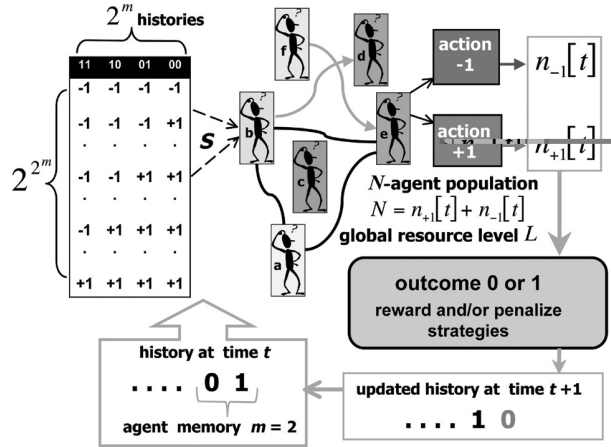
$2^m$ histories

| 11 | 10 | 01 | 00 |
|---|---|---|---|
| -1 | -1 | -1 | -1 |
| -1 | -1 | -1 | +1 |
| . | . | . | . |
| -1 | -1 | +1 | +1 |
| . | . | . | . |
| -1 | +1 | +1 | +1 |
| . | . | . | . |
| +1 | +1 | +1 | +1 |

$2^{2^m}$

S

f d b e c a

action -1

action +1

$n_{-1}[t]$

$n_{+1}[t]$

$N$-agent population

$N = n_{+1}[t] + n_{-1}[t]$

global resource level $L$

outcome 0 or 1

reward and/or penalize strategies

history at time $t$

. . . . 0 1

agent memory $m = 2$

updated history at time $t+1$

. . . . 1 0